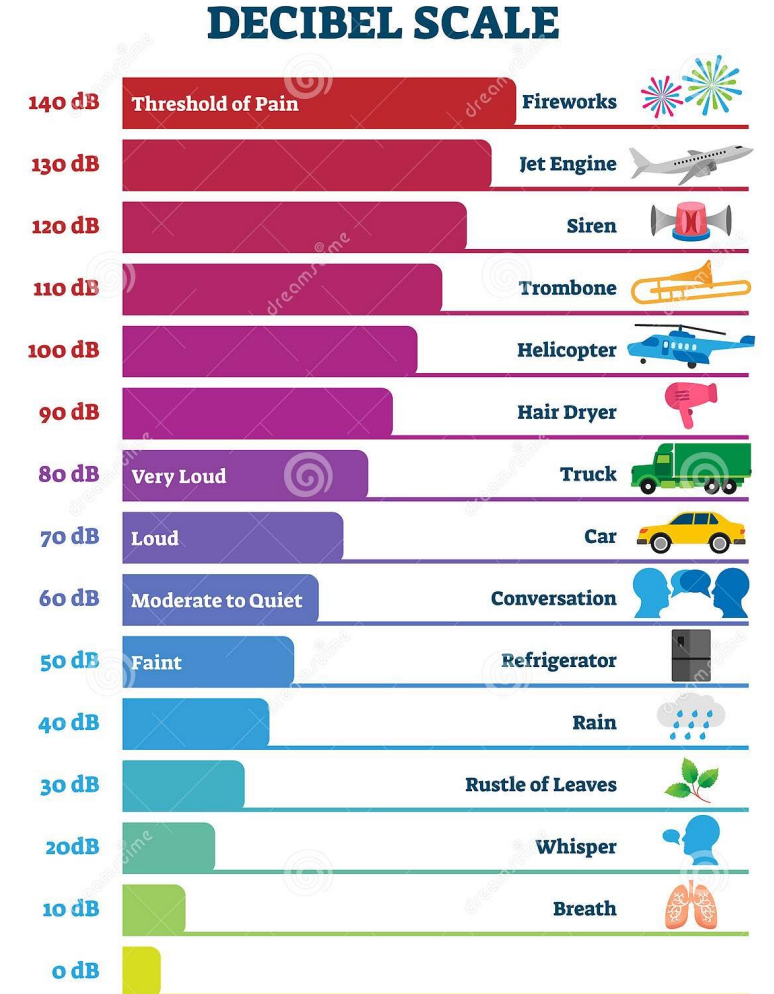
DECIBEL SCALE

140 dB Threshold of Pain Fireworks
130 dB Jet Engine
120 dB Siren
110 dB Trombone
100 dB Helicopter
90 dB Hair Dryer
80 dB Very Loud Truck
70 dB Loud Car
60 dB Moderate to Quiet Conversation
50 dB Faint Refrigerator
40 dB Rain
30 dB Rustle of Leaves
20dB Whisper
10 dB Breath
0 dB